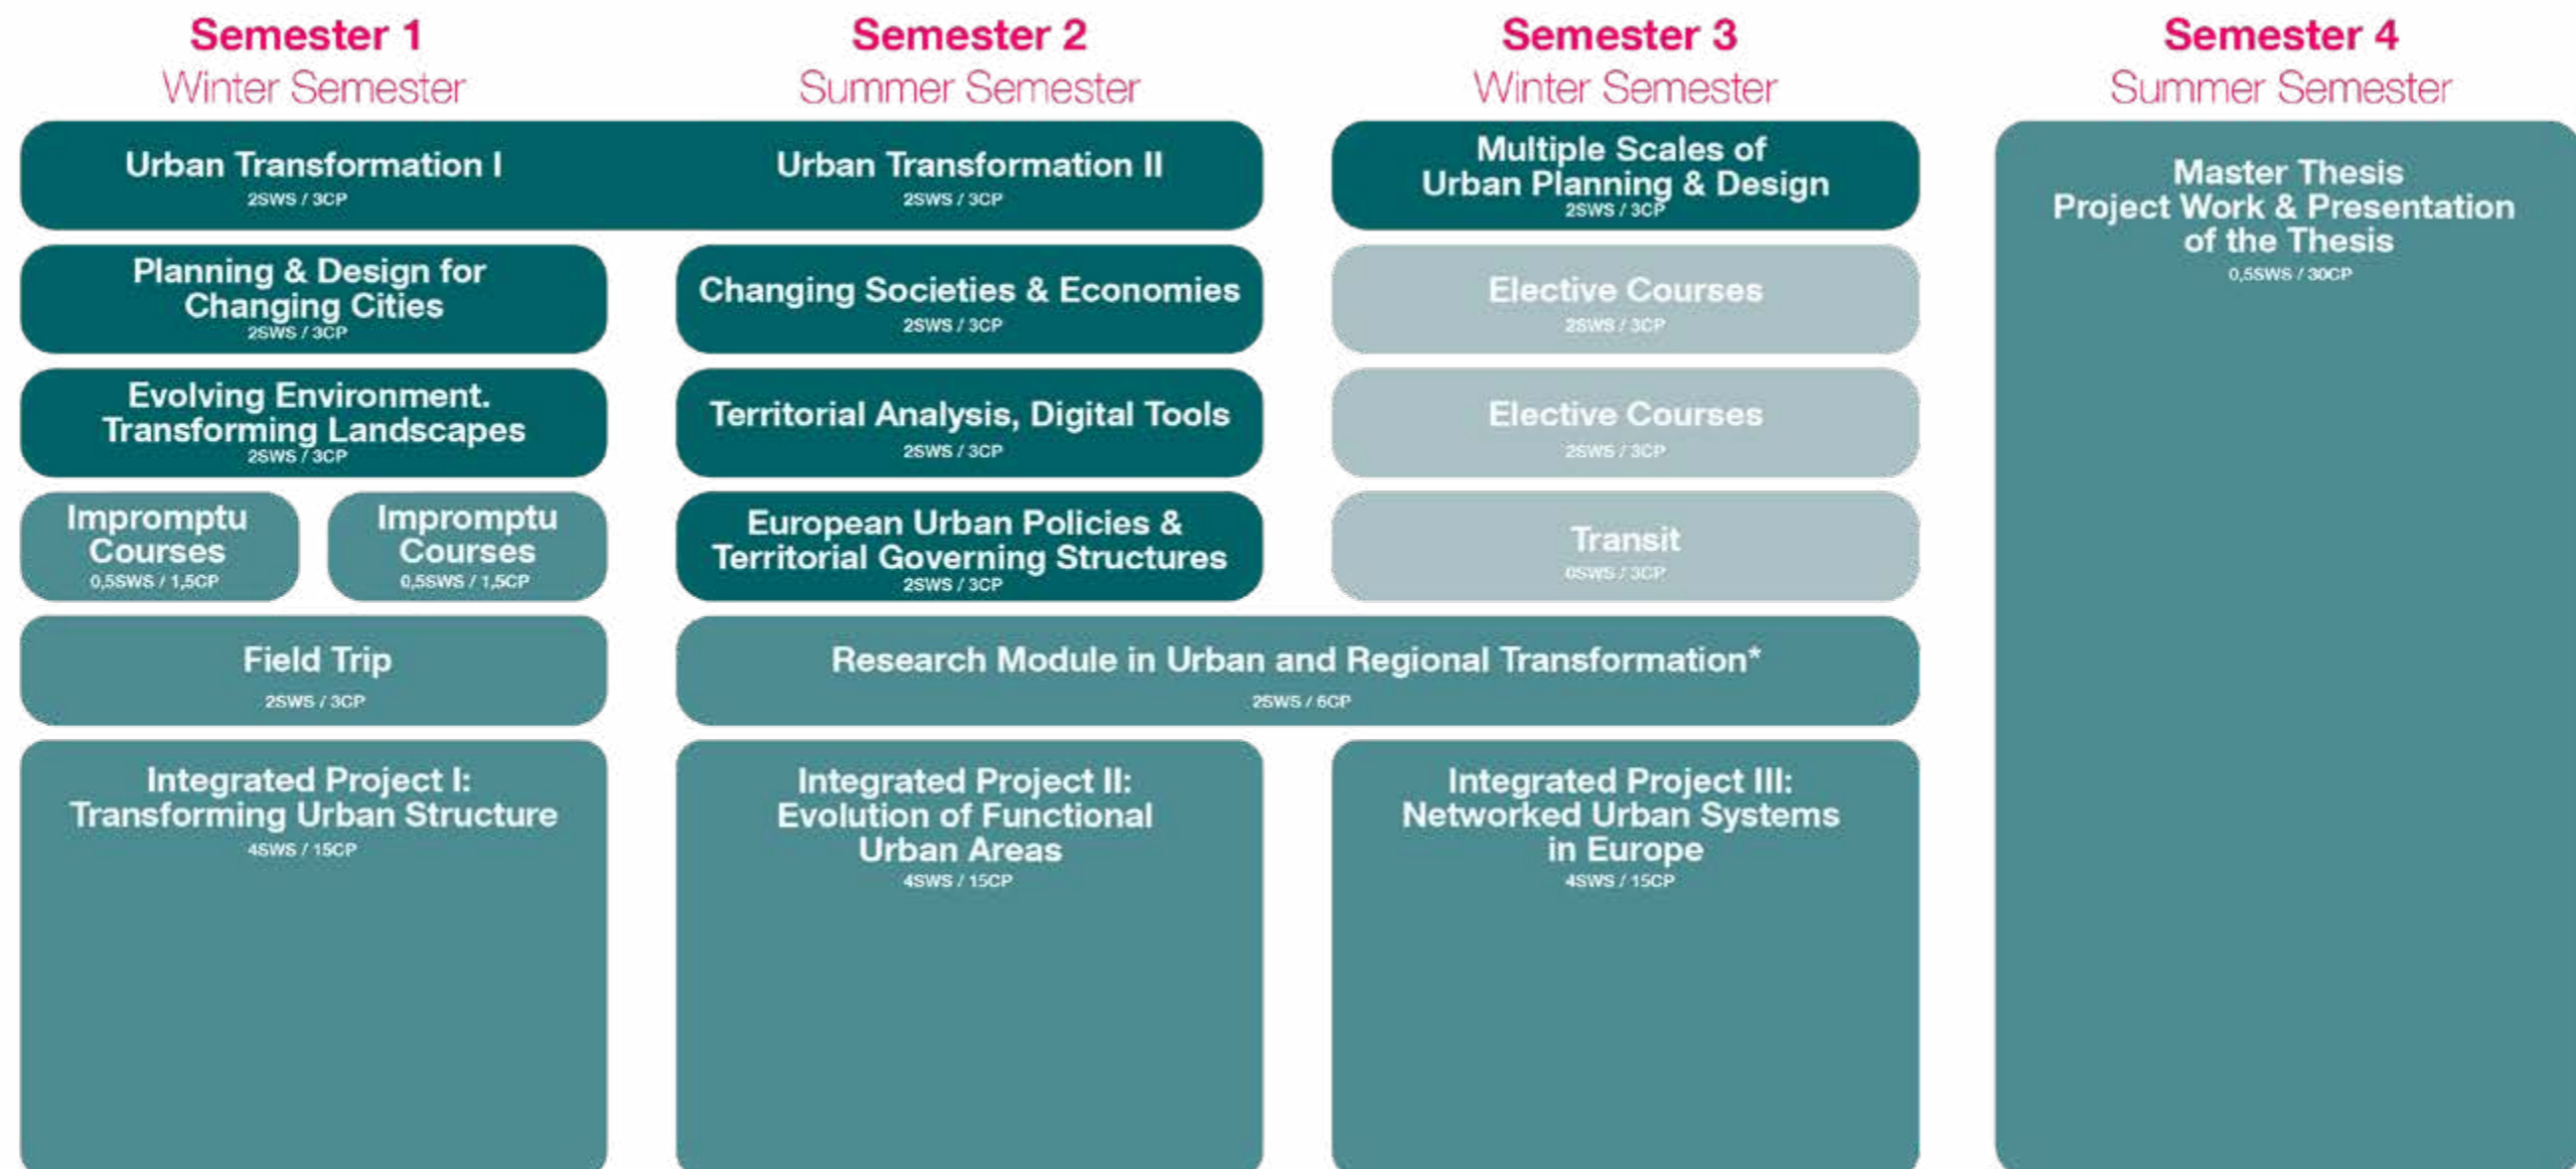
Semester 1
Winter Semester

Semester 2
Summer Semester

Semester 3
Winter Semester

Semester 4
Summer Semester

Urban Transformation I
2SWS / 3CP

Urban Transformation II
2SWS / 3CP

Multiple Scales of Urban Planning & Design
2SWS / 3CP

Master Thesis Project Work & Presentation of the Thesis
0,5SWS / 30CP

Planning & Design for Changing Cities
2SWS / 3CP

Changing Societies & Economies
2SWS / 3CP

Elective Courses
2SWS / 3CP

Evolving Environment. Transforming Landscapes
2SWS / 3CP

Territorial Analysis, Digital Tools
2SWS / 3CP

Elective Courses
2SWS / 3CP

Impromptu Courses
0,5SWS / 1,5CP

Impromptu Courses
0,5SWS / 1,5CP

European Urban Policies & Territorial Governing Structures
2SWS / 3CP

Transit
0SWS / 3CP

Field Trip
2SWS / 3CP

Research Module in Urban and Regional Transformation*
2SWS / 6CP

Integrated Project I: Transforming Urban Structure
4SWS / 15CP

Integrated Project II: Evolution of Functional Urban Areas
4SWS / 15CP

Integrated Project III: Networked Urban Systems in Europe
4SWS / 15CP